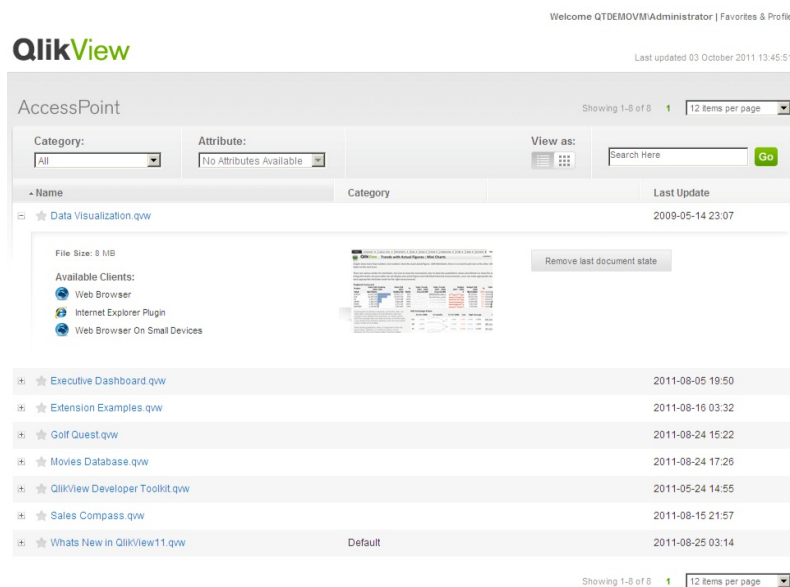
Welcome QTDEMOVM\Administrator | Favorites & Profile

QlikView

Last updated 03 October 2011 13:45:5

AccessPoint

Showing 1-8 of 8 1 12 items per page

Category:
All

Attribute:
No Attributes Available

View as:

Search Here
Go

Name | Category | Last Update

Data Visualization.qvw 2009-05-14 23:07

File Size: 8 MB

Available Clients:
Web Browser
Internet Explorer Plugin
Web Browser On Small Devices

Remove last document state

Executive Dashboard.qvw 2011-08-05 19:50
Extension Examples.qvw 2011-08-16 03:32
Golf Quest.qvw 2011-08-24 15:22
Movies Database.qvw 2011-08-24 17:26
QlikView Developer Toolkit.qvw 2011-05-24 14:55
Sales Compass.qvw 2011-08-15 21:57
Whats New in QlikView11.qvw Default 2011-08-25 03:14

Showing 1-8 of 8 1 12 items per page